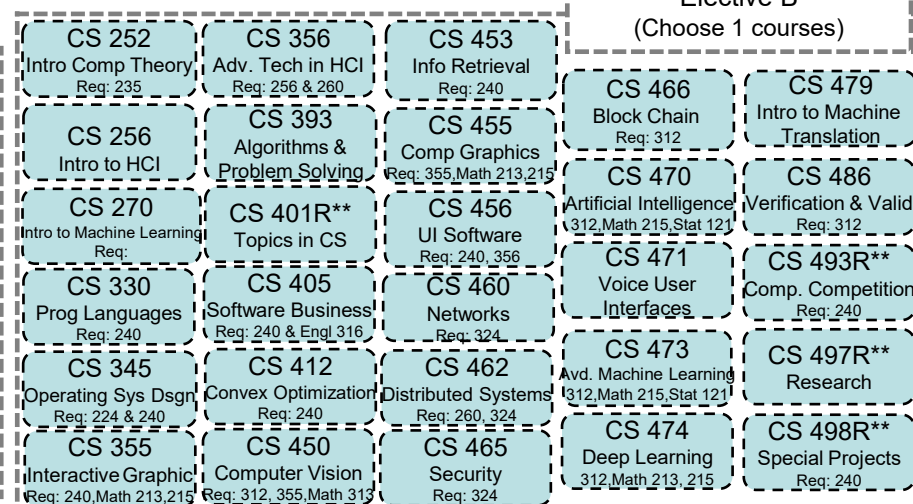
Elective B
(Choose 1 courses)

CS 252
Intro Comp Theory
Req: 235

CS 256
Intro to HCI

CS 270
Intro to Machine Learning
Req:

CS 330
Prog Languages
Req: 240

CS 345
Operating Sys Dsgn
Req: 224 & 240

CS 355
Interactive Graphic
Req: 240, Math 213, 215

CS 356
Adv. Tech in HCI
Req: 256 & 260

CS 393
Algorithms & Problem Solving

CS 401R**
Topics in CS

CS 405
Software Business
Req: 240 & Engl 316

CS 412
Convex Optimization
Req: 240

CS 450
Computer Vision
Req: 312, 355, Math 313

CS 453
Info Retrieval
Req: 240

CS 455
Comp Graphics
Req: 355, Math 213, 215

CS 456
UI Software
Req: 240, 356

CS 460
Networks
Req: 324

CS 462
Distributed Systems
Req: 260, 324

CS 465
Security
Req: 324

CS 466
Block Chain
Req: 312

CS 470
Artificial Intelligence
312, Math 215, Stat 121

CS 471
Voice User Interfaces

CS 473
Avd. Machine Learning
312, Math 215, Stat 121

CS 474
Deep Learning
312, Math 213, 215

CS 479
Intro to Machine Translation

CS 486
Verification & Valid
Req: 312

CS 493R**
Comp. Competition
Req: 240

CS 497R**
Research

CS 498R**
Special Projects
Req: 240